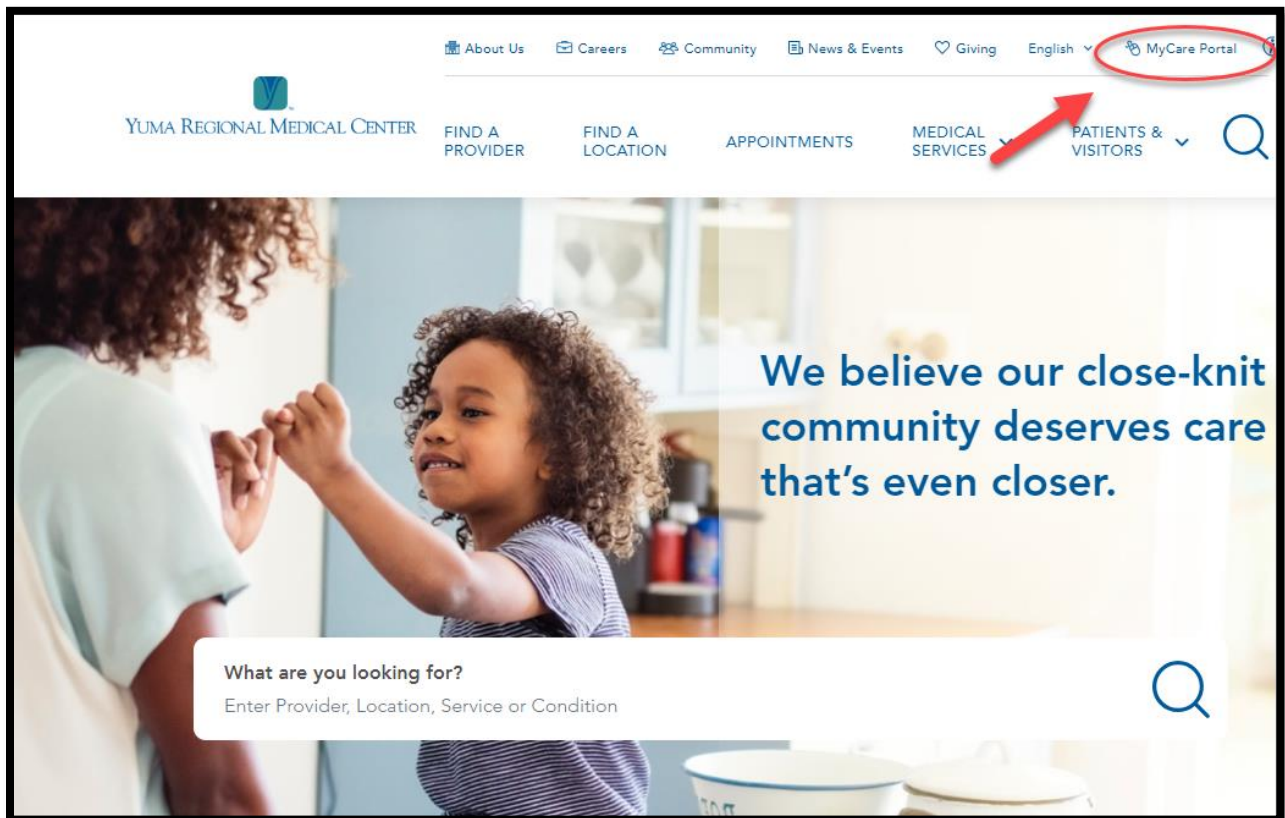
About Us Careers Community News & Events Giving English MyCare Portal

YUMA REGIONAL MEDICAL CENTER

FIND A PROVIDER
FIND A LOCATION
APPOINTMENTS
MEDICAL SERVICES
PATIENTS & VISITORS

We believe our close-knit community deserves care that's even closer.

What are you looking for?
Enter Provider, Location, Service or Condition